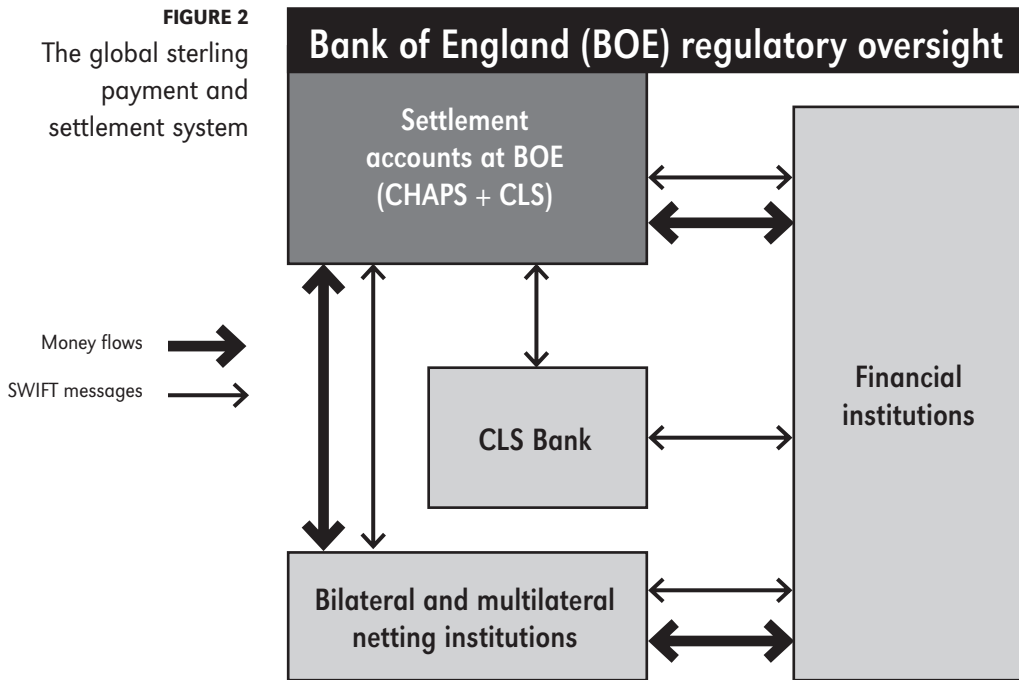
FIGURE 2
The global sterling payment and settlement system

Bank of England (BOE) regulatory oversight

Settlement accounts at BOE (CHAPS + CLS)

Money flows

SWIFT messages

CLS Bank

Financial institutions

Bilateral and multilateral netting institutions